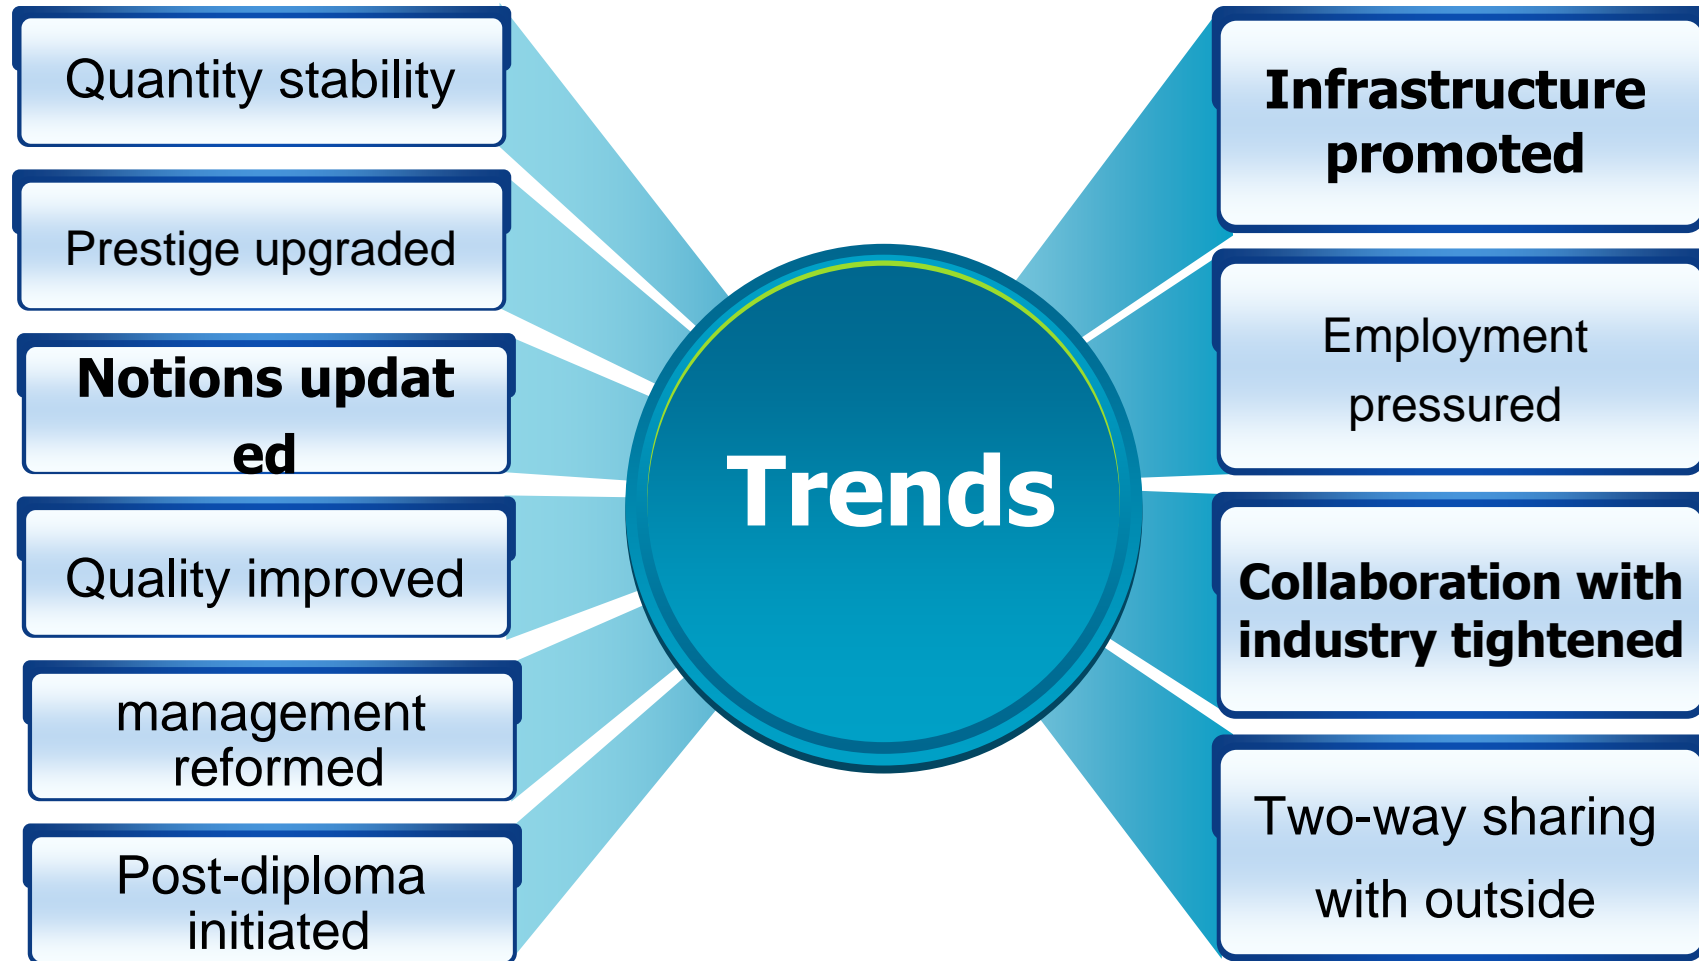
Quantity stability

Prestige upgraded

Notions updat
ed

Quality improved

management reformed

Post-diploma initiated

Trends

Infrastructure promoted

Employment pressured

Collaboration with industry tightened

Two-way sharing with outside